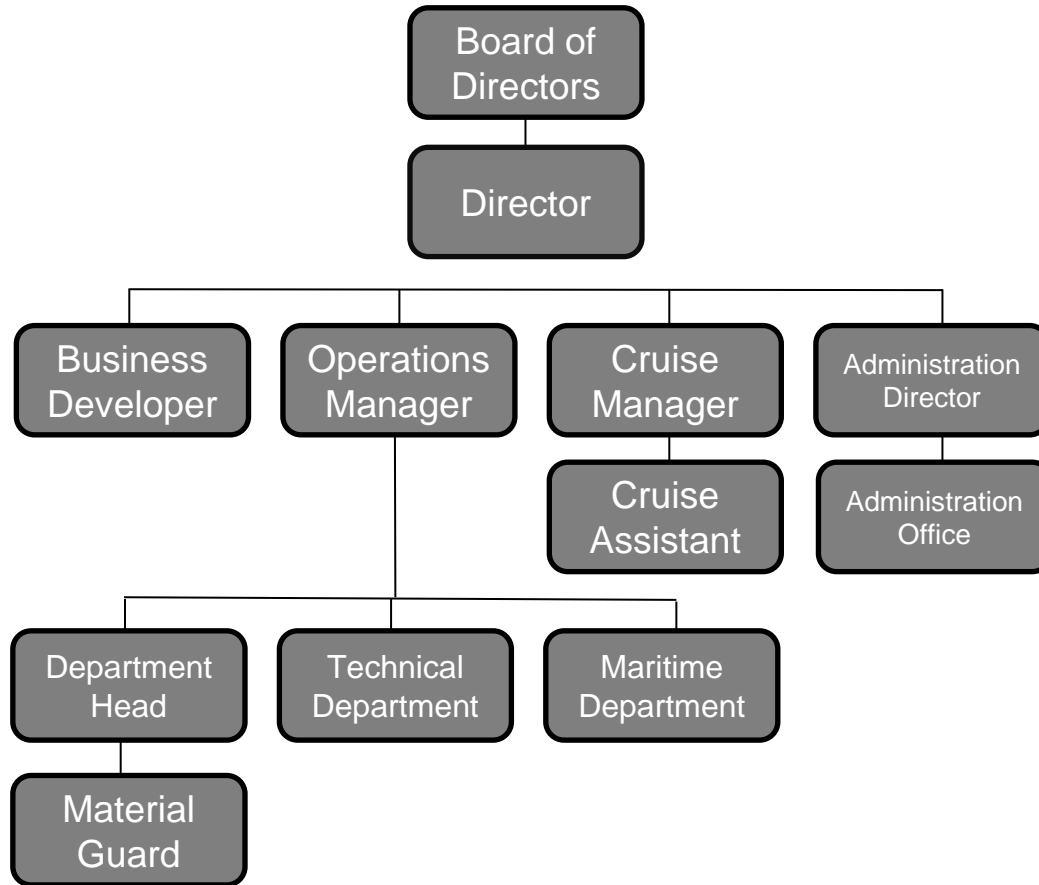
Board of Directors

Director

Business Developer

Operations Manager

Cruise Manager

Administration Director

Cruise Assistant

Administration Office

Department Head

Technical Department

Maritime Department

Material Guard